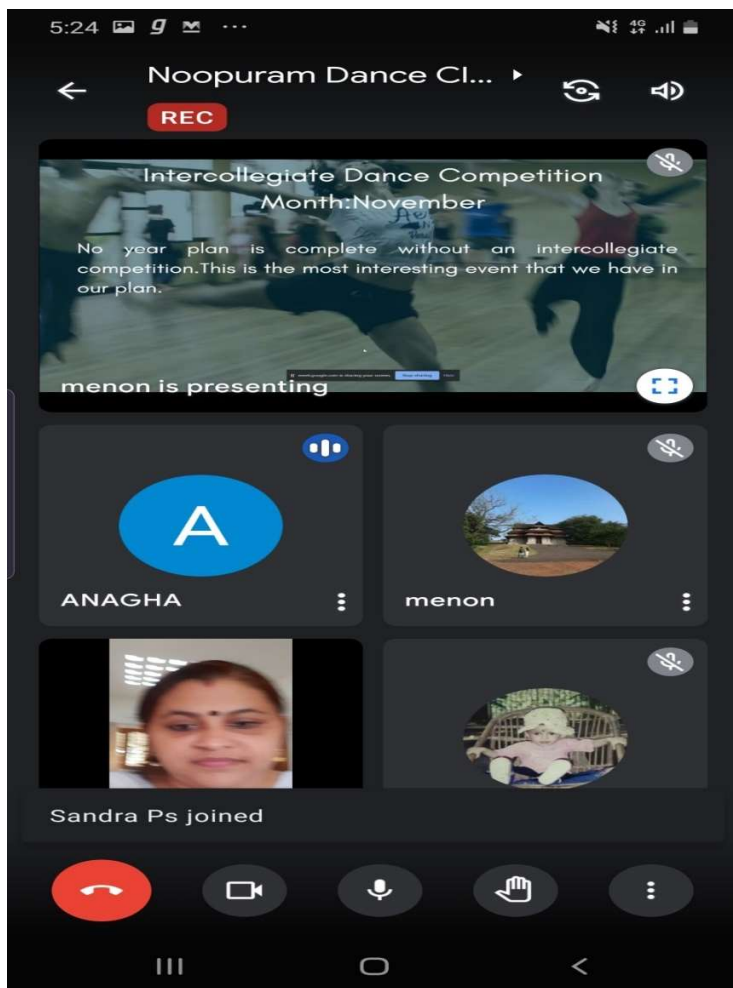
5:24

Noopuram Dance Cl...

REC

Intercollegiate Dance Competition
Month:November

No year plan is complete without an intercollegiate competition.This is the most interesting event that we have in our plan.

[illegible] Stop sharing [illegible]

menon is presenting

A

ANAGHA

menon

Sandra Ps joined